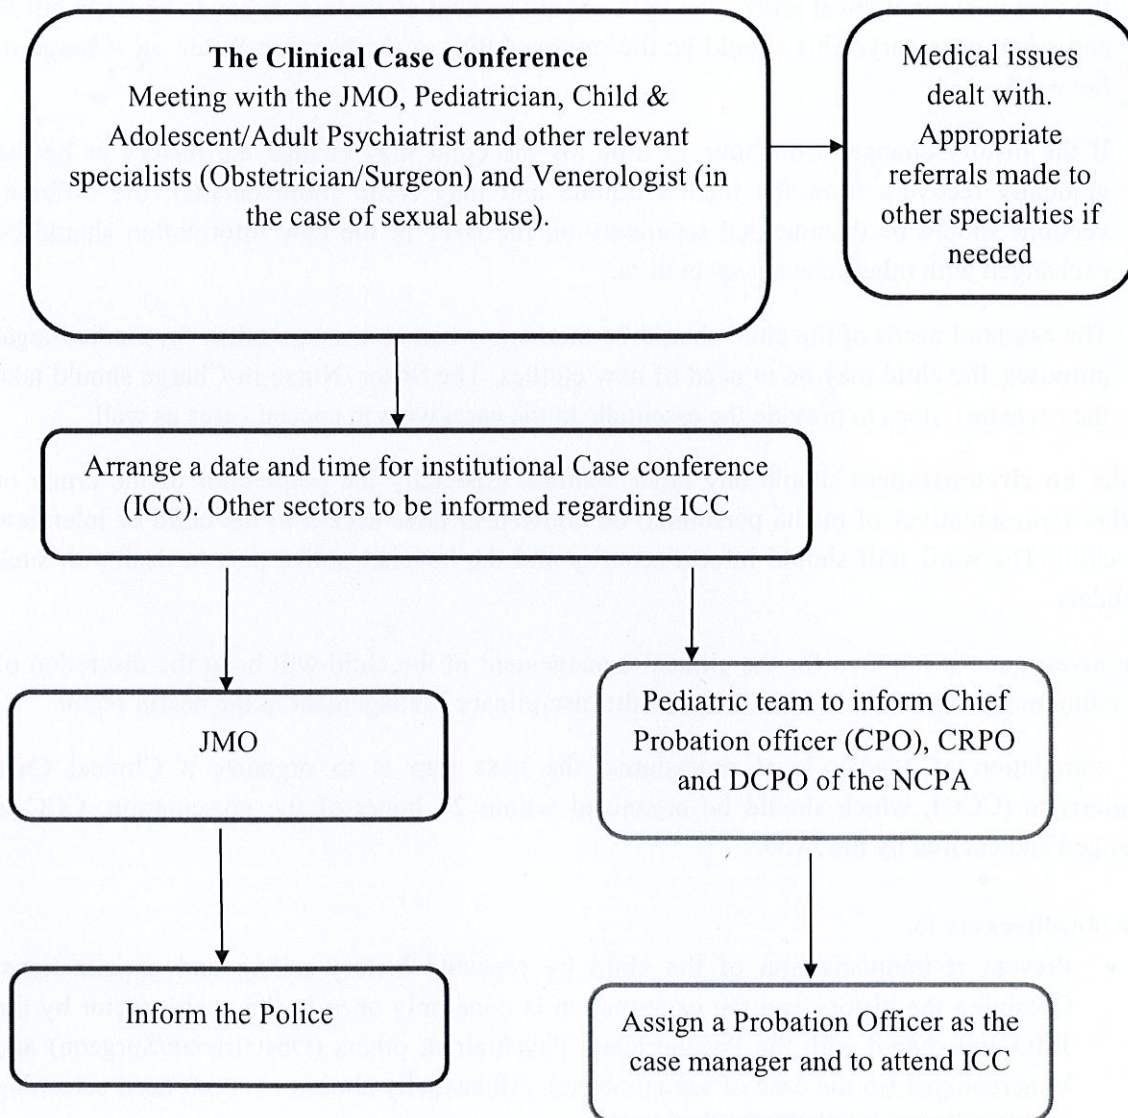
**The Clinical Case Conference**
Meeting with the JMO, Pediatrician, Child & Adolescent/Adult Psychiatrist and other relevant specialists (Obstetrician/Surgeon) and Venerologist (in the case of sexual abuse).

Medical issues dealt with. Appropriate referrals made to other specialties if needed

Arrange a date and time for institutional Case conference (ICC). Other sectors to be informed regarding ICC

JMO

Pediatric team to inform Chief Probation officer (CPO), CRPO and DCPO of the NCPA

Inform the Police

Assign a Probation Officer as the case manager and to attend ICC